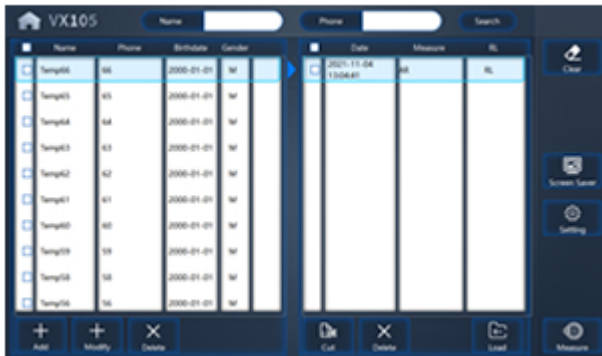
VX105

Name

Phone

Search

| | Name | Phone | Birthdate | Gender |
|---|---|---|---|---|
| | Temp66 | 66 | 2000-01-01 | M |
| | Temp65 | 65 | 2000-01-01 | M |
| | Temp64 | 64 | 2000-01-01 | M |
| | Temp63 | 63 | 2000-01-01 | M |
| | Temp62 | 62 | 2000-01-01 | M |
| | Temp61 | 61 | 2000-01-01 | M |
| | Temp60 | 60 | 2000-01-01 | M |
| | Temp59 | 59 | 2000-01-01 | M |
| | Temp58 | 58 | 2000-01-01 | M |
| | Temp56 | 56 | 2000-01-01 | M |

| | Date | Measure | RL |
|---|---|---|---|
| | 2021-11-04 13:04:41 | M | RL |

Clear

Screen Saver

Setting

Add

Modify

Delete

Cut

Delete

Load

Measure